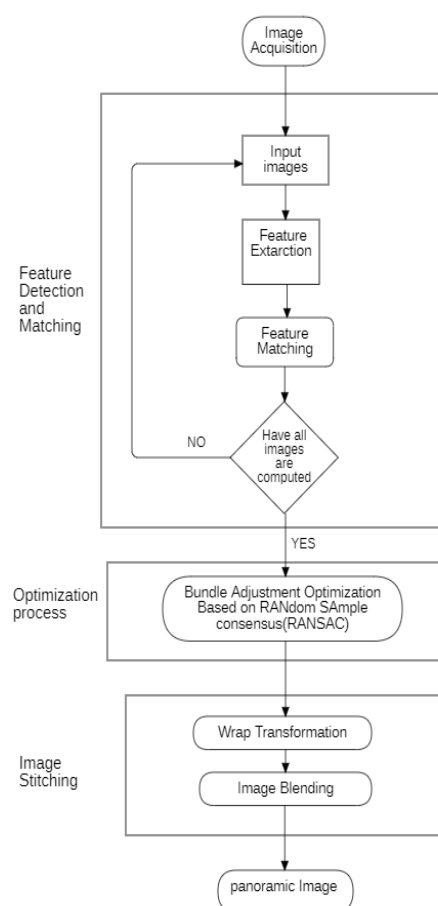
Image Acquisition

Feature Detection and Matching

Input images

Feature Extarction

Feature Matching

NO

Have all images are computed

YES

Optimization process

Bundle Adjustment Optimization Based on RANdom SAmple consensus(RANSAC)

Image Stitching

Wrap Transformation

Image Blending

panoramic Image